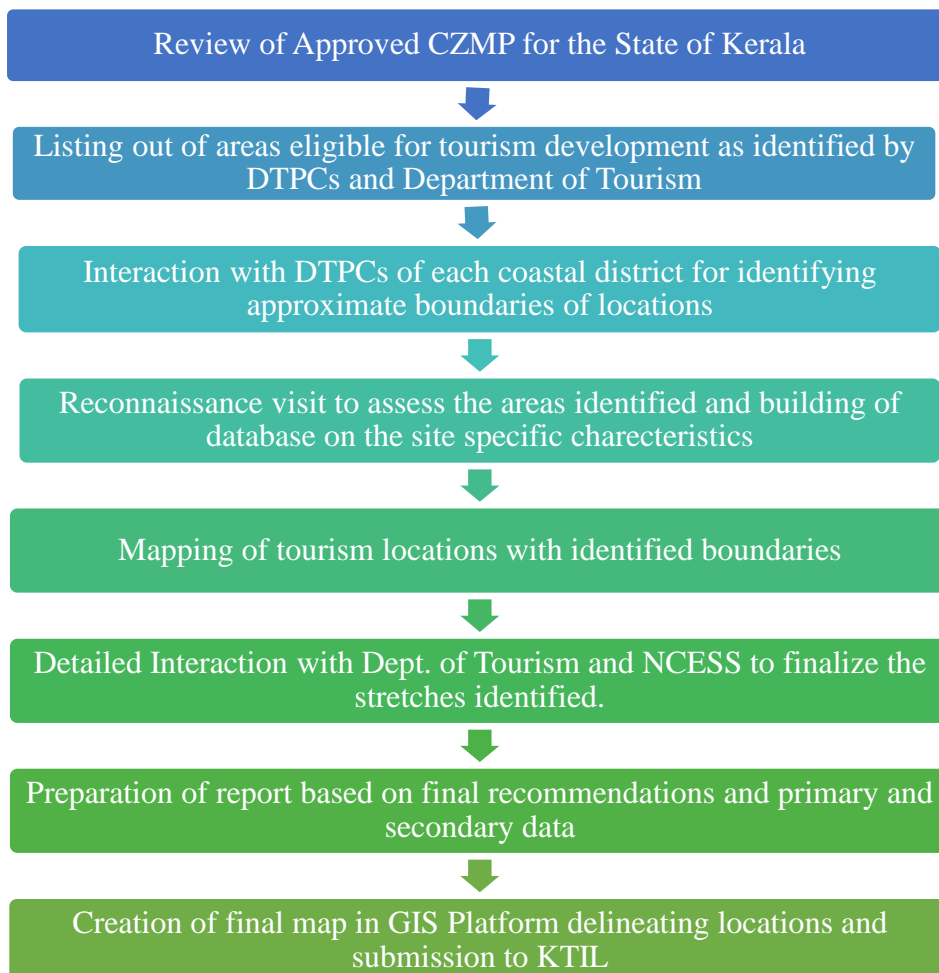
Review of Approved CZMP for the State of Kerala

Listing out of areas eligible for tourism development as identified by DTPCs and Department of Tourism

Interaction with DTPCs of each coastal district for identifying approximate boundaries of locations

Reconnaissance visit to assess the areas identified and building of database on the site specific charecteristics

Mapping of tourism locations with identified boundaries

Detailed Interaction with Dept. of Tourism and NCESS to finalize the stretches identified.

Preparation of report based on final recommendations and primary and secondary data

Creation of final map in GIS Platform delineating locations and submission to KTIL